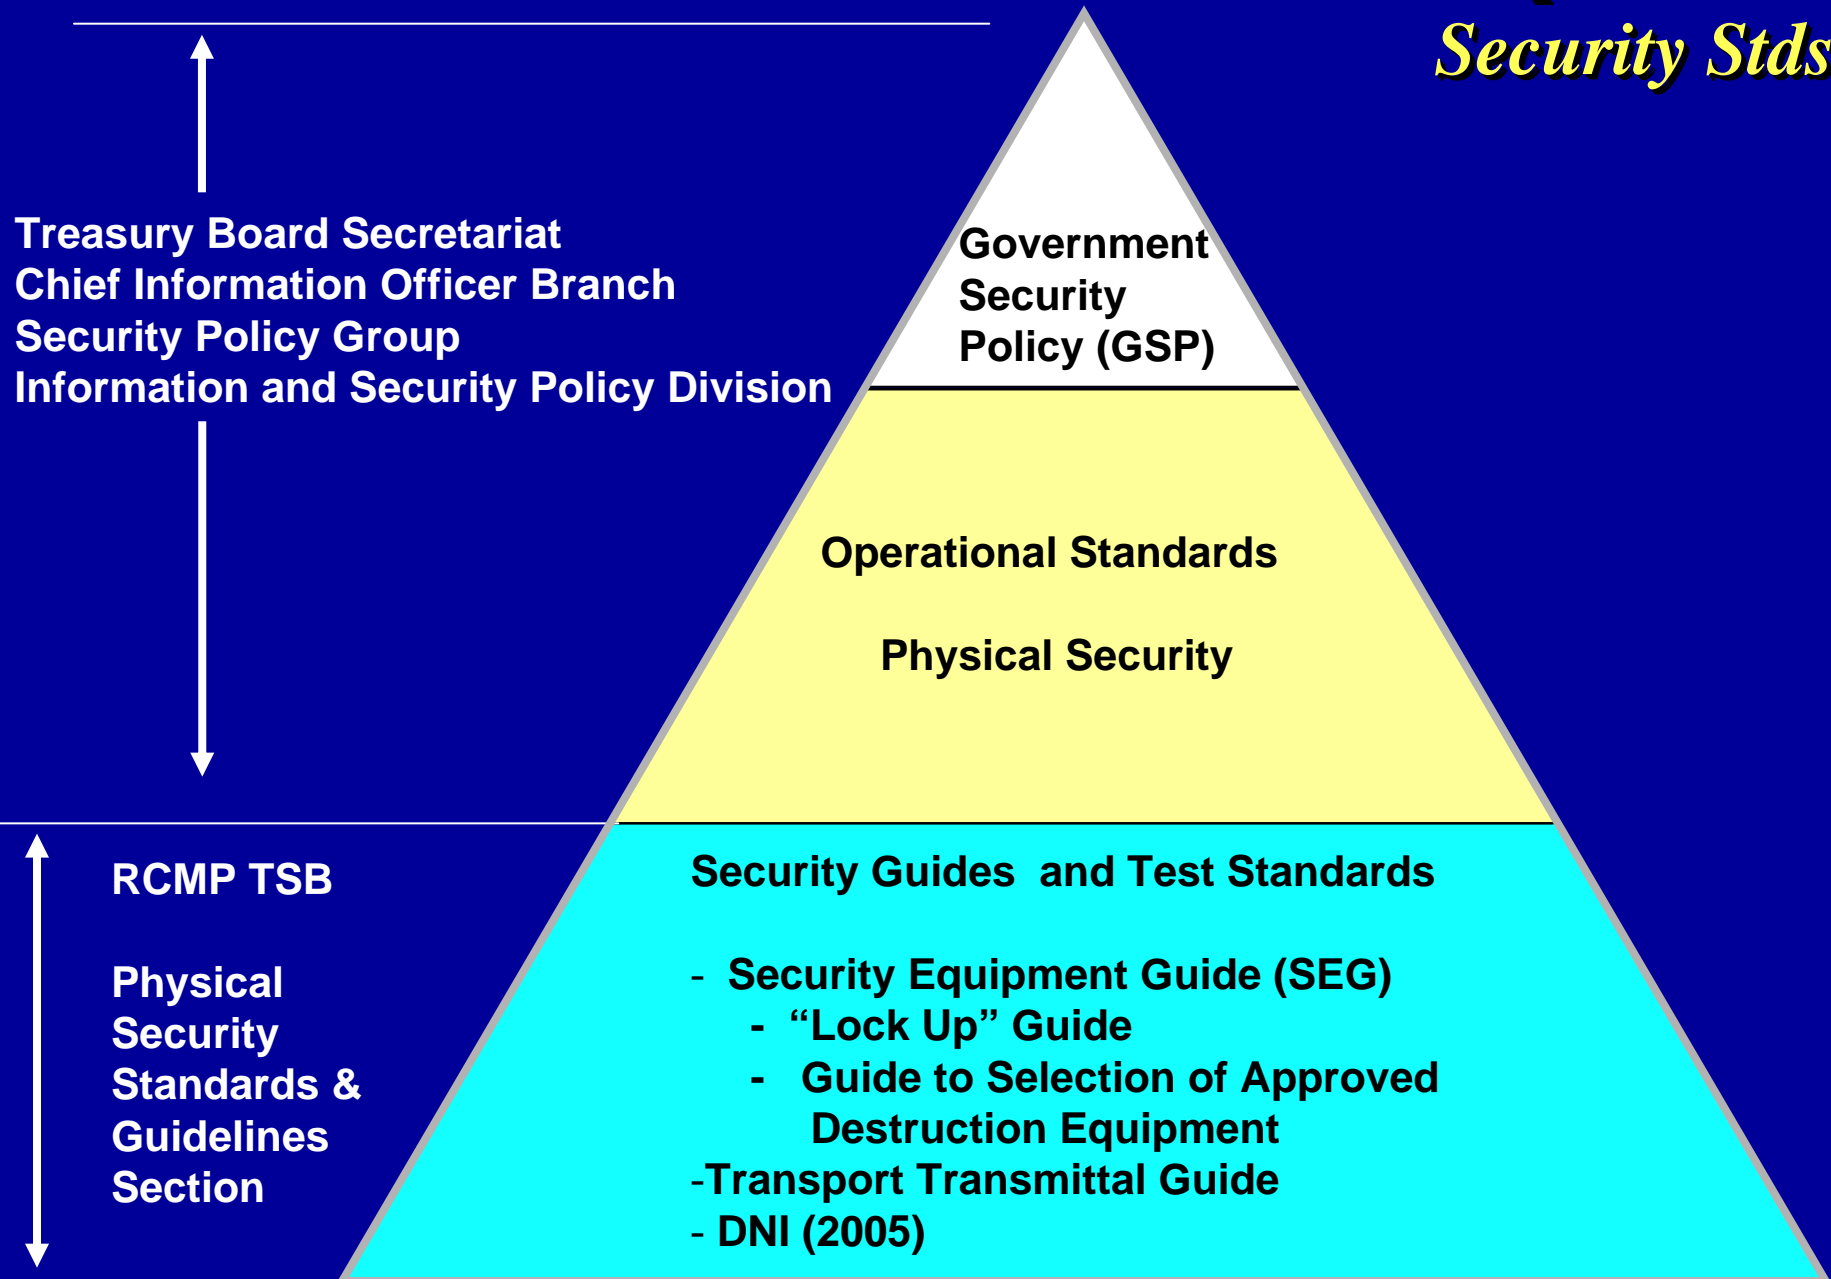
Security Stds

Treasury Board Secretariat
Chief Information Officer Branch
Security Policy Group
Information and Security Policy Division

Government Security Policy (GSP)

Operational Standards

Physical Security

RCMP TSB

Physical Security Standards & Guidelines Section

Security Guides and Test Standards

- Security Equipment Guide (SEG)
- "Lock Up" Guide
- Guide to Selection of Approved Destruction Equipment
-Transport Transmittal Guide
- DNI (2005)